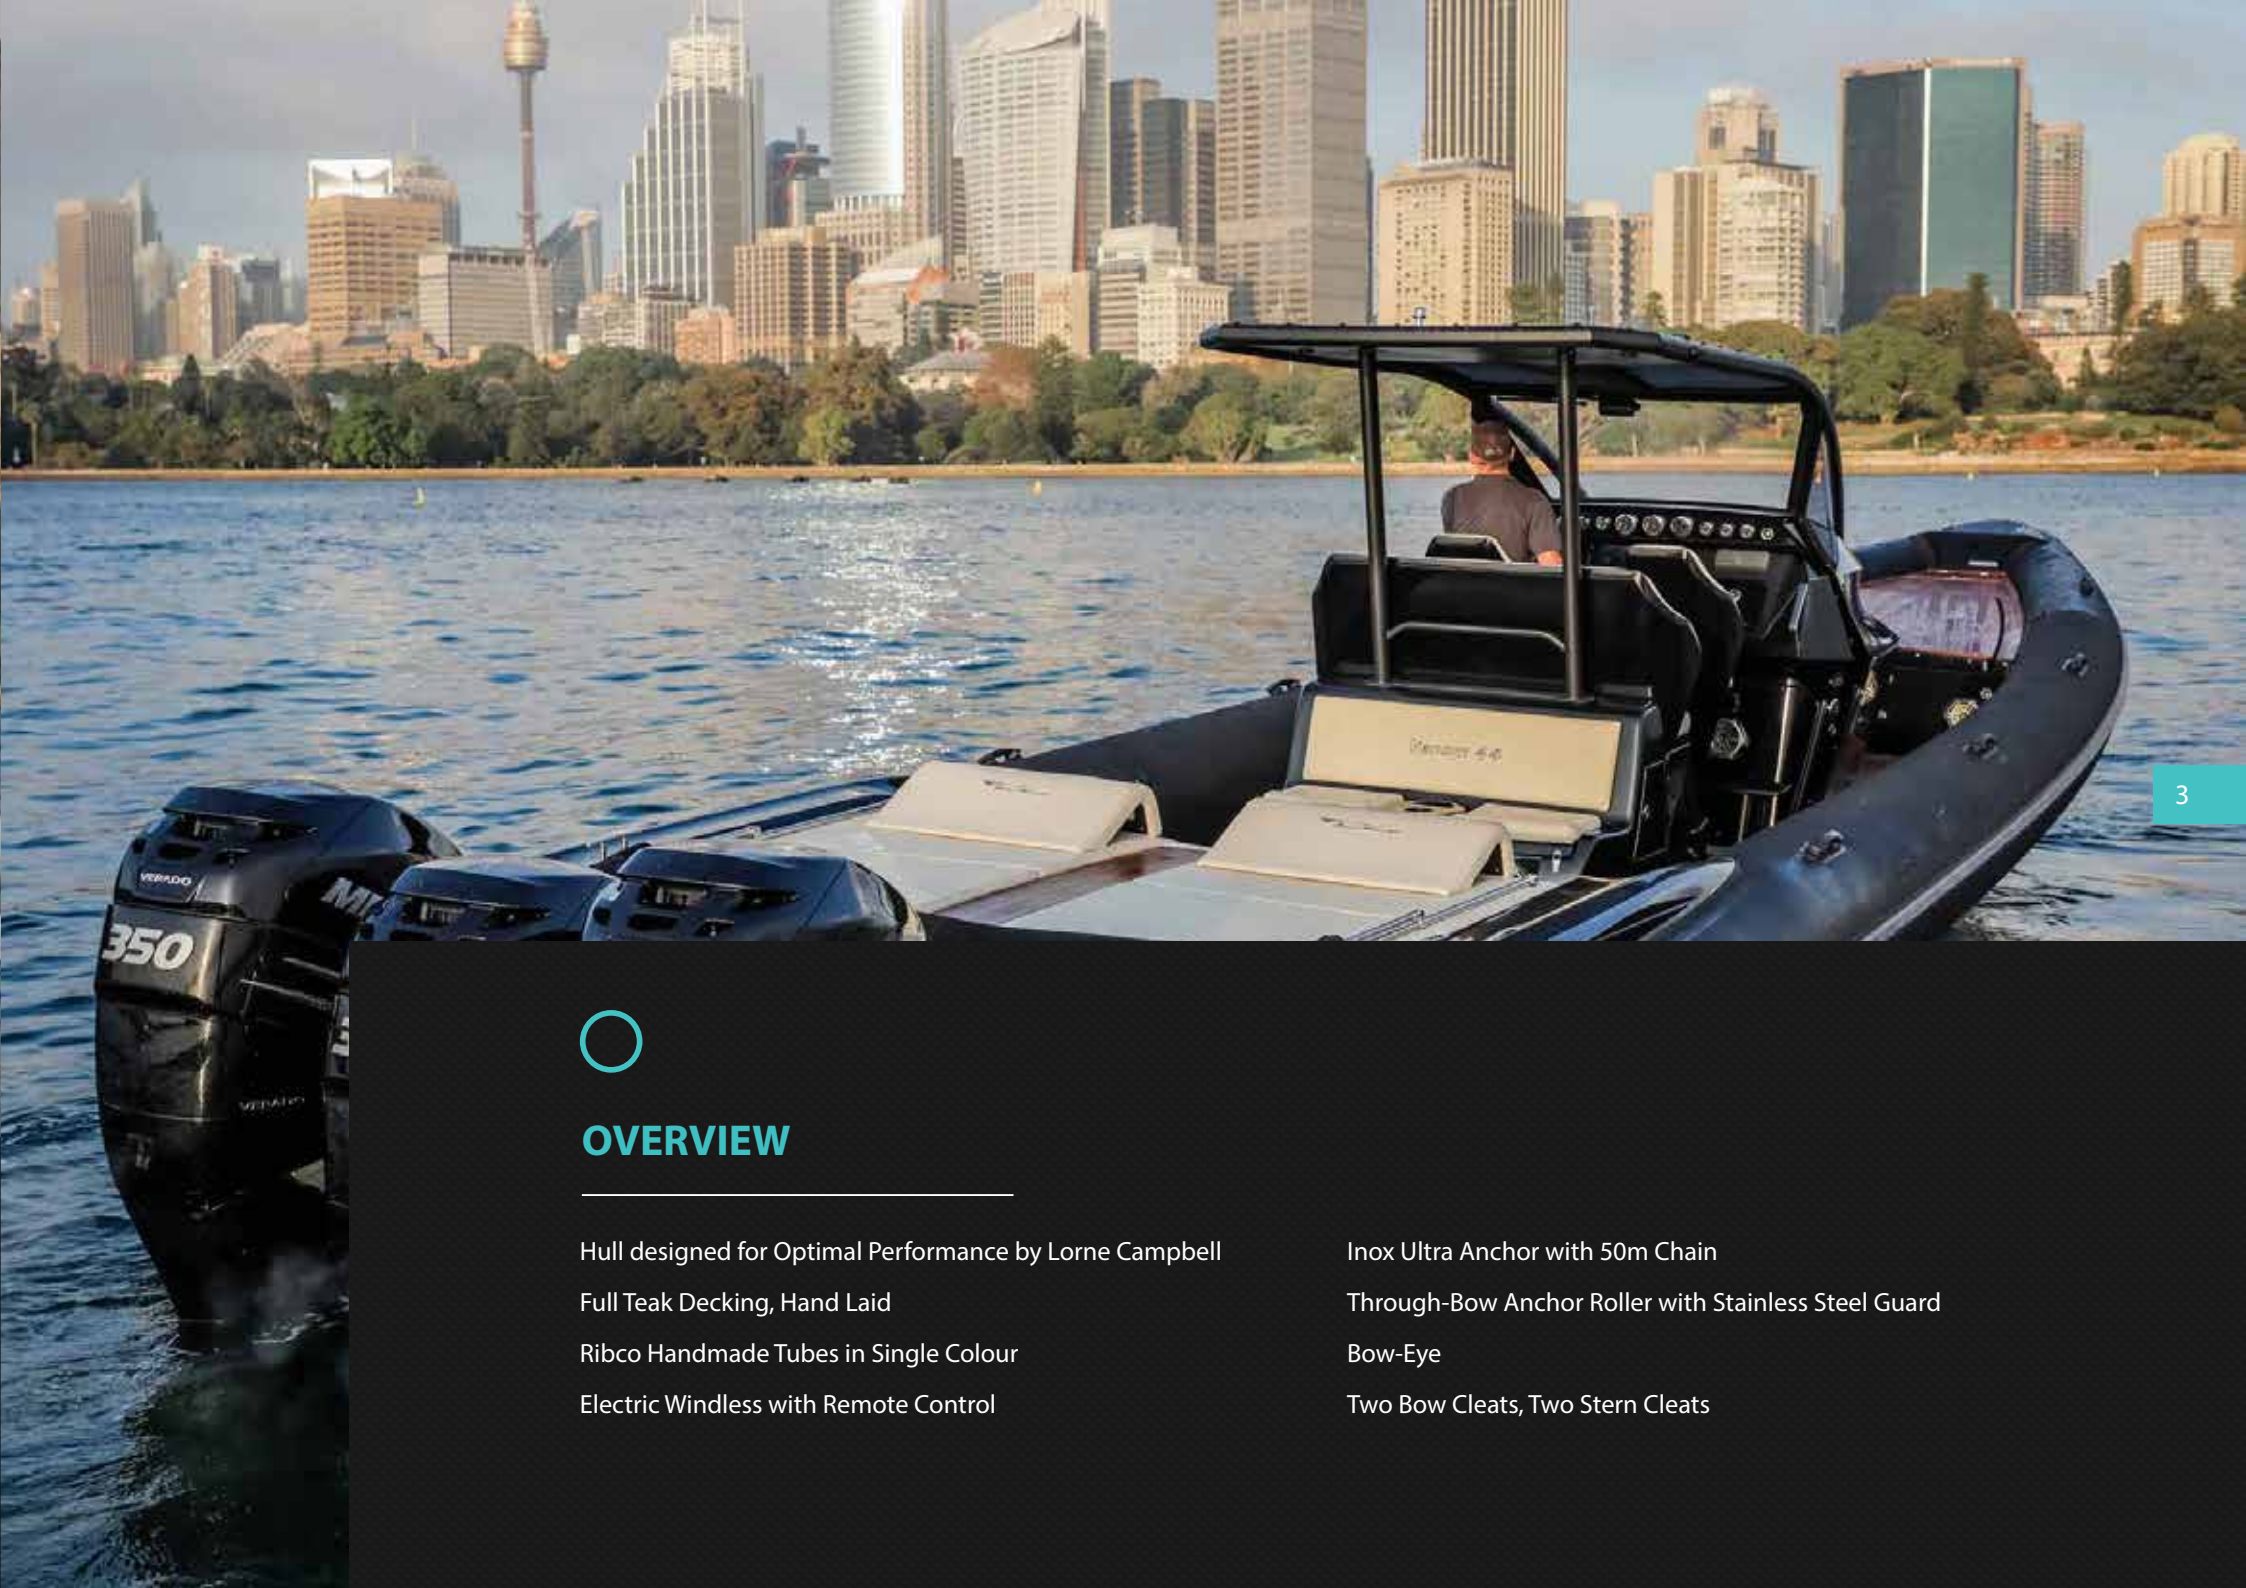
VERADO
350
3

OVERVIEW

Hull designed for Optimal Performance by Lorne Campbell

Full Teak Decking, Hand Laid

Ribco Handmade Tubes in Single Colour

Electric Windless with Remote Control

Inox Ultra Anchor with 50m Chain

Through-Bow Anchor Roller with Stainless Steel Guard

Bow-Eye

Two Bow Cleats, Two Stern Cleats